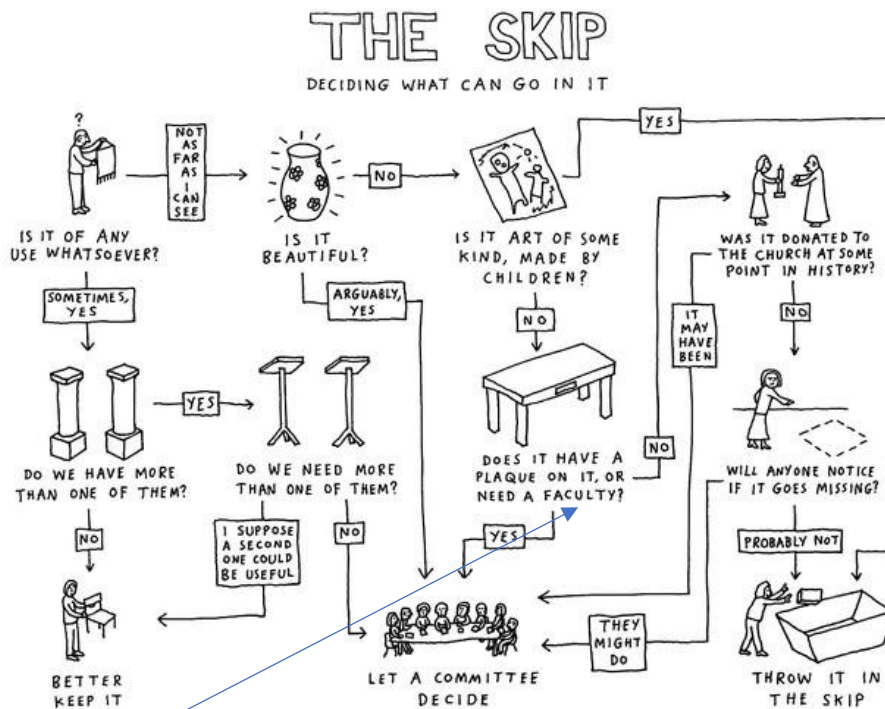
THE SKIP

DECIDING WHAT CAN GO IN IT

?

IS IT OF ANY USE WHATSOEVER?

NOT AS FAR AS I CAN SEE

IS IT BEAUTIFUL?

NO

IS IT ART OF SOME KIND, MADE BY CHILDREN?

YES

WAS IT DONATED TO THE CHURCH AT SOME POINT IN HISTORY?

SOMETIMES, YES

ARGUABLY, YES

NO

IT MAY HAVE BEEN

NO

DO WE HAVE MORE THAN ONE OF THEM?

YES

DO WE NEED MORE THAN ONE OF THEM?

DOES IT HAVE A PLAQUE ON IT, OR NEED A FACULTY?

NO

WILL ANYONE NOTICE IF IT GOES MISSING?

NO

I SUPPOSE A SECOND ONE COULD BE USEFUL

NO

YES

PROBABLY NOT

THEY MIGHT DO

BETTER KEEP IT

LET A COMMITTEE DECIDE

THROW IT IN THE SKIP